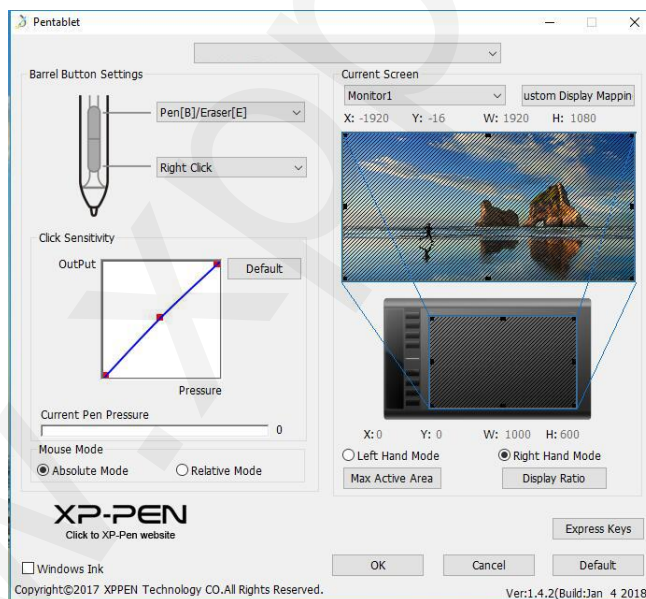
Pentablet

Barrel Button Settings

Pen[B]/Eraser[E]

Right Click

Click Sensitivity

OutPut

Default

Pressure

Current Pen Pressure

0

Mouse Mode

Absolute Mode

Relative Mode

Current Screen

Monitor1

ustom Display Mappin

X: -1920 Y: -16 W: 1920 H: 1080

X: 0 Y: 0 W: 1000 H: 600

Left Hand Mode

Right Hand Mode

Max Active Area

Display Ratio

XP-PEN

Click to XP-Pen website

Express Keys

Windows Ink

OK

Cancel

Default

Copyright©2017 XPPEN Technology CO.All Rights Reserved.

Ver:1.4.2(Build:Jan 4 2018